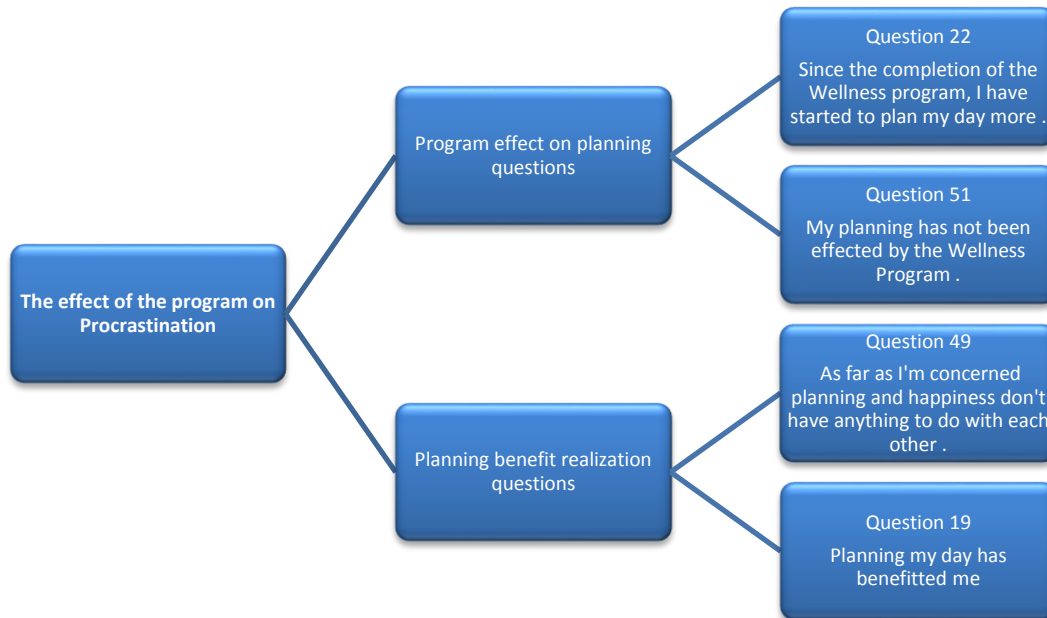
The effect of the program on Procrastination

Program effect on planning questions

Question 22
Since the completion of the Wellness program, I have started to plan my day more .

Question 51
My planning has not been effected by the Wellness Program .

Planning benefit realization questions

Question 49
As far as I'm concerned planning and happiness don't have anything to do with each other .

Question 19
Planning my day has benefitted me